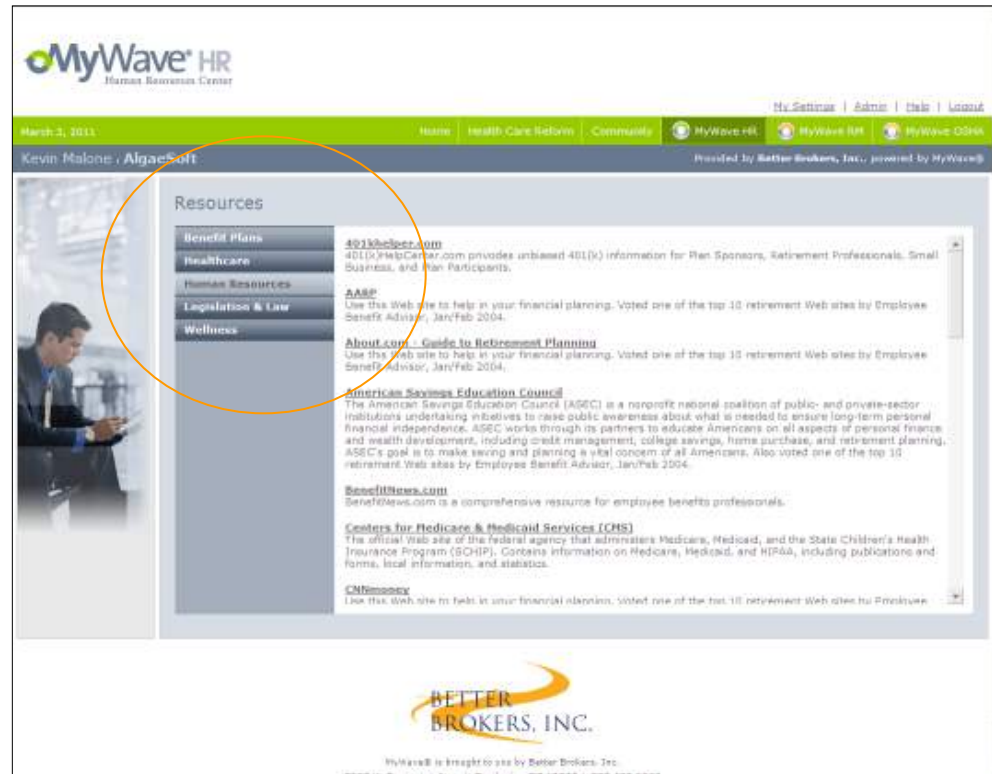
MyWave HR
Human Resources Center

My Settings | Admin | Help | Logout

March 3, 2011

Home | Health Care Reform | Community | MyWave HR | MyWave RM | MyWave OSHA

Kevin Malone : AlgaeSoft

Provided by Better Brokers, Inc., powered by MyWave®

Resources

Benefit Plans
Healthcare
Human Resources
Legislation & Law
Wellness

401khelper.com
401(k)HelpCenter.com provides unbiased 401(k) information for Plan Sponsors, Retirement Professionals, Small Business, and Plan Participants.

AARP
Use this Web site to help in your financial planning. Voted one of the top 10 retirement Web sites by Employee Benefit Advisor, Jan/Feb 2004.

About.com - Guide to Retirement Planning
Use this Web site to help in your financial planning. Voted one of the top 10 retirement Web sites by Employee Benefit Advisor, Jan/Feb 2004.

American Savings Education Council
The American Savings Education Council (ASEC) is a nonprofit national coalition of public- and private-sector institutions undertaking initiatives to raise public awareness about what is needed to ensure long-term personal financial independence. ASEC works through its partners to educate Americans on all aspects of personal finance and wealth development, including credit management, college savings, home purchase, and retirement planning. ASEC's goal is to make saving and planning a vital concern of all Americans. Also voted one of the top 10 retirement Web sites by Employee Benefit Advisor, Jan/Feb 2004.

BenefitNews.com
BenefitNews.com is a comprehensive resource for employee benefits professionals.

Centers for Medicare & Medicaid Services (CMS)
The official Web site of the federal agency that administers Medicare, Medicaid, and the State Children's Health Insurance Program (SCHIP). Contains information on Medicare, Medicaid, and HIPAA, including publications and forms, local information, and statistics.

CNNmoney
Use this Web site to help in your financial planning. Voted one of the top 10 retirement Web sites by Employee

BETTER BROKERS, INC.

MyWave® is brought to you by Better Brokers, Inc.
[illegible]